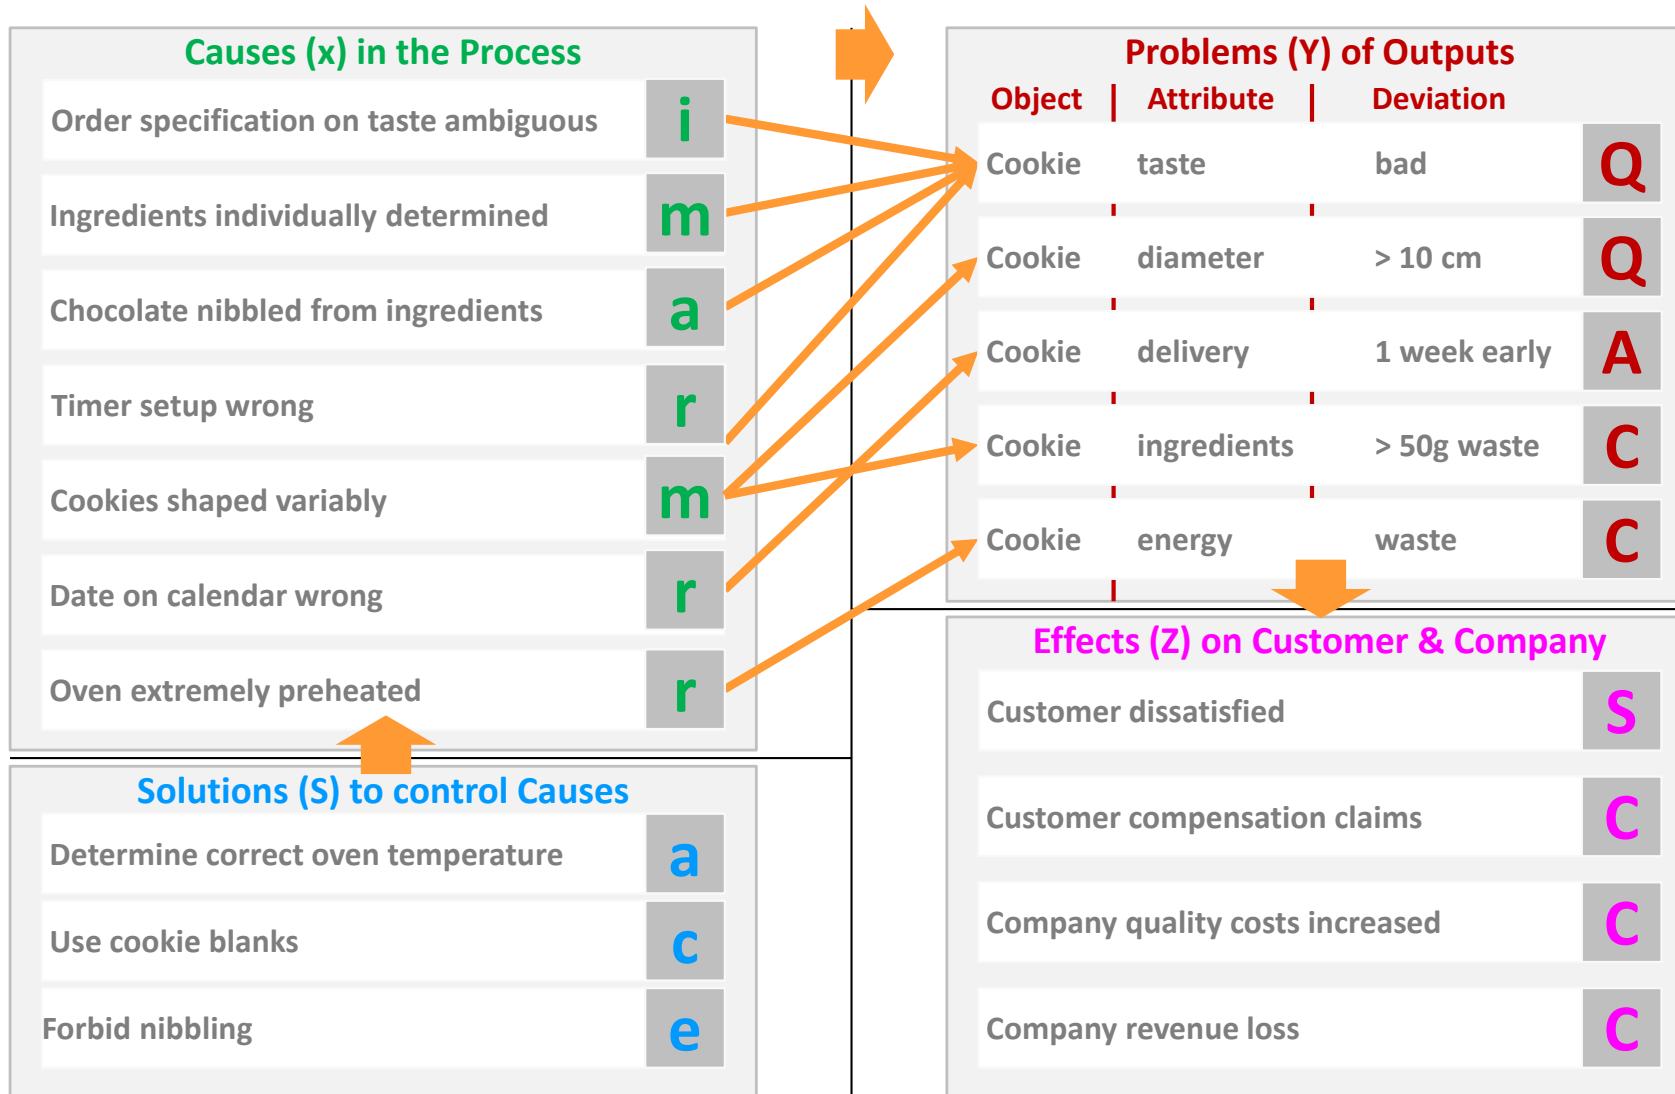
Causes (x) in the Process

| | |
|---|---|
| Order specification on taste ambiguous | i |
| Ingredients individually determined | m |
| Chocolate nibbled from ingredients | a |
| Timer setup wrong | r |
| Cookies shaped variably | m |
| Date on calendar wrong | r |
| Oven extremely preheated | r |

Solutions (S) to control Causes

| | |
|---|---|
| Determine correct oven temperature | a |
| Use cookie blanks | c |
| Forbid nibbling | e |

Problems (Y) of Outputs

| Object | Attribute | Deviation | |
|---|---|---|---|
| Cookie | taste | bad | Q |
| Cookie | diameter | > 10 cm | Q |
| Cookie | delivery | 1 week early | A |
| Cookie | ingredients | > 50g waste | C |
| Cookie | energy | waste | C |

Effects (Z) on Customer & Company

| | |
|---|---|
| Customer dissatisfied | S |
| Customer compensation claims | C |
| Company quality costs increased | C |
| Company revenue loss | C |